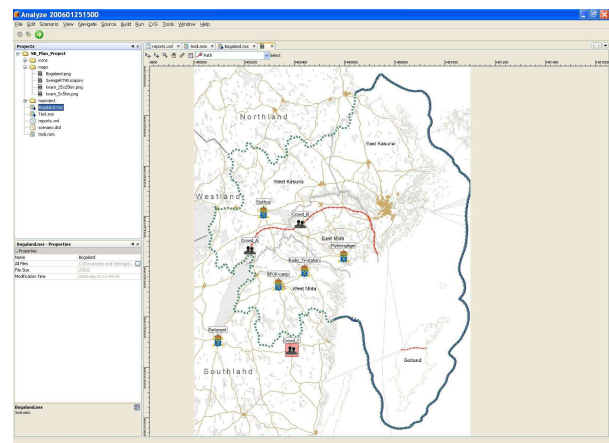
Analyze 200601251500

File Edit Scenario View Navigate Source Build Run CVG Tools Window Help

Projects

NE_Plan_Project
icons
maps
Bogaland.png
Sverige8790.maps
ksam_2x25km.png
ksam_5x5km.png
mapreject
Bogaland.nxs
Test.nxs
reports.xml
scenario.xml
testl.nxs

Bogaland.nxs - Properties

Properties
Name	Bogaland
All files	C:\Documents and Settings\...
File Size	20932
Modification Time	2006-apr-10 17:44:34

Bogaland.nxs
Scenario

reports.xml	testl.nxs	Bogaland.nxs

Path	select

Northland
East Kasuria
West Kasuria
Westland
Stjärnö
Crowd_B
Crowd_A
East Mida
Flyinningbor
Radio_Tryskalon
BFOR-camp
West Mida
Parlament
Crowd_C
Southland
Gotland